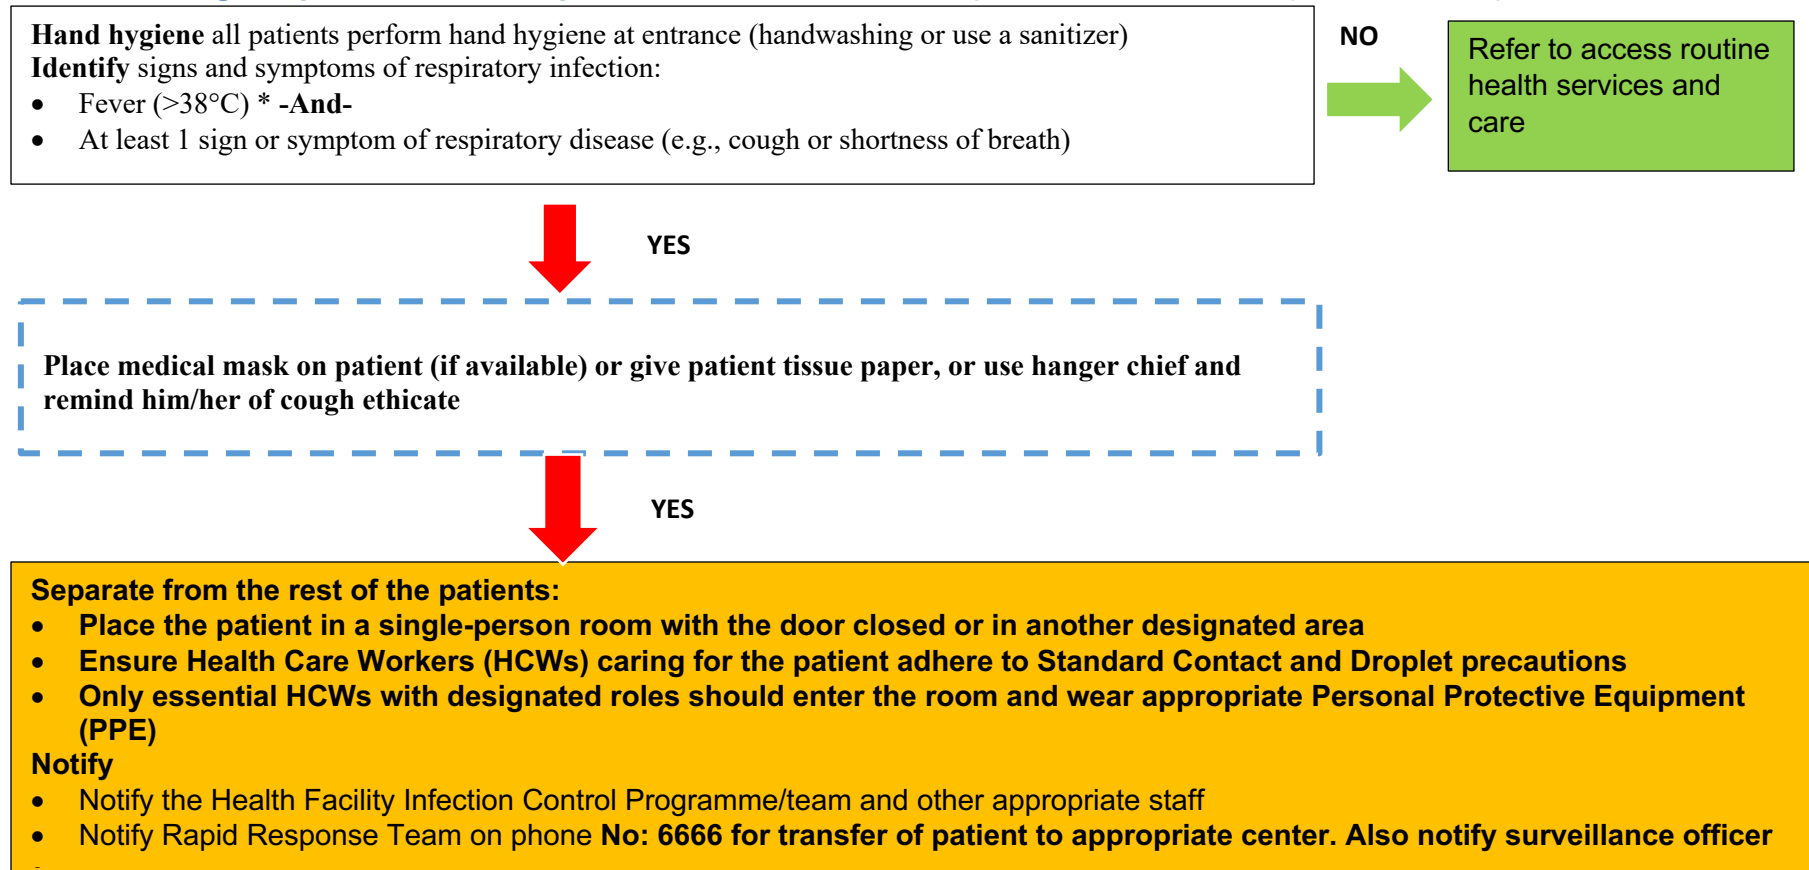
**Hand hygiene** all patients perform hand hygiene at entrance (handwashing or use a sanitizer)
**Identify** signs and symptoms of respiratory infection:
- Fever (>38°C) * **-And-**
- At least 1 sign or symptom of respiratory disease (e.g., cough or shortness of breath)

NO

Refer to access routine health services and care

YES

Place medical mask on patient (if available) or give patient tissue paper, or use hanger chief and remind him/her of cough ethicate

YES

Separate from the rest of the patients:
- Place the patient in a single-person room with the door closed or in another designated area
- Ensure Health Care Workers (HCWs) caring for the patient adhere to Standard Contact and Droplet precautions
- Only essential HCWs with designated roles should enter the room and wear appropriate Personal Protective Equipment (PPE)

Notify
- Notify the Health Facility Infection Control Programme/team and other appropriate staff
- Notify Rapid Response Team on phone **No: 6666 for transfer of patient to appropriate center. Also notify surveillance officer**